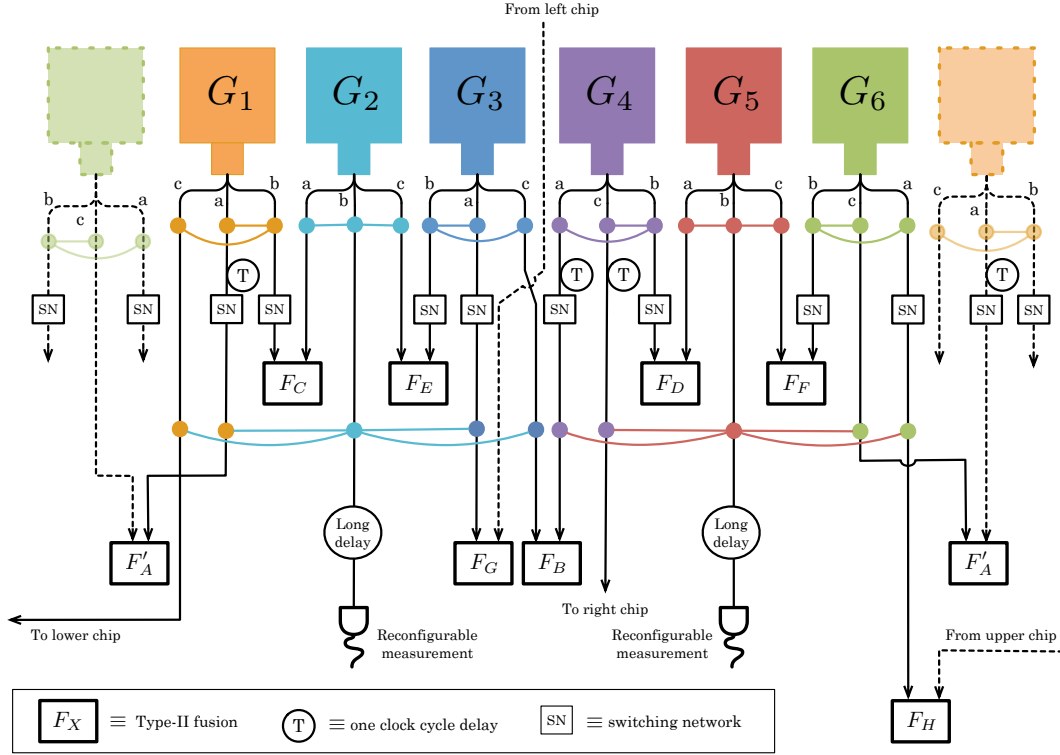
From left chip

$G_1$ $G_2$ $G_3$ $G_4$ $G_5$ $G_6$

b c a

c a b

a b c

b a c

a c b

a b c

b c a

c a b

T T T T

SN SN SN SN SN SN SN SN SN SN SN SN SN

$F_C$ $F_E$ $F_D$ $F_F$

Long delay

Long delay

$F'_A$ $F_G$ $F_B$ $F'_A$

To lower chip

To right chip

Reconfigurable measurement

Reconfigurable measurement

From upper chip

$F_H$

$F_X$ $\equiv$ Type-II fusion T $\equiv$ one clock cycle delay SN $\equiv$ switching network